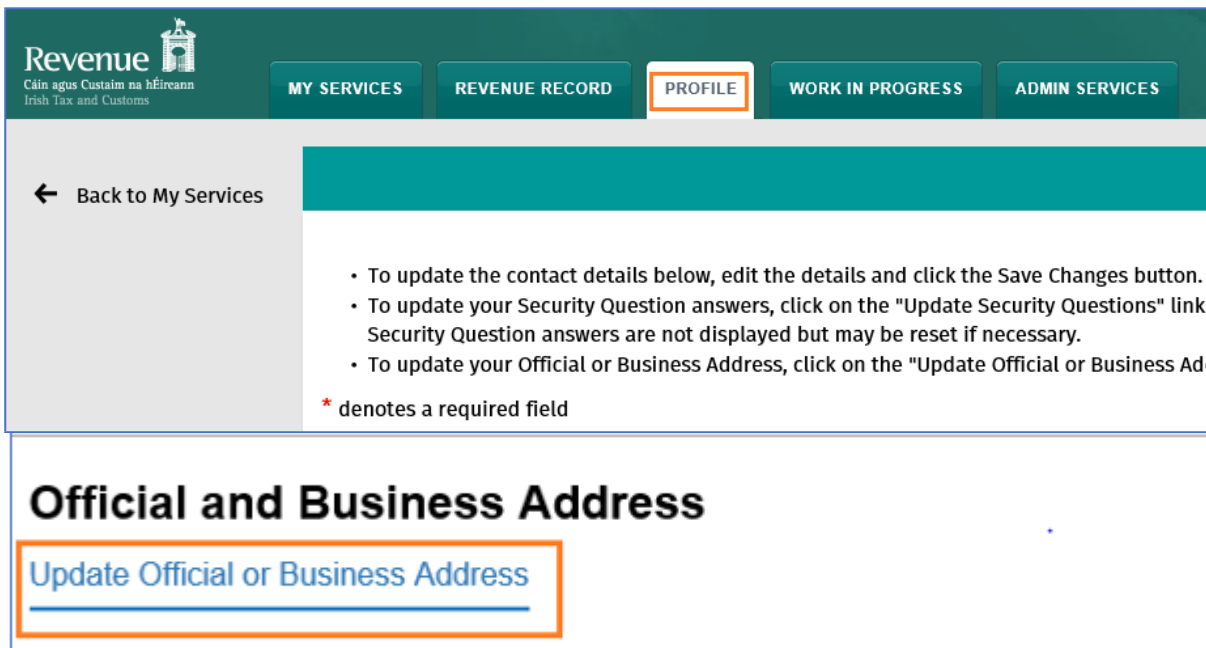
Revenue
Cáin agus Custaim na hÉireann
Irish Tax and Customs

MY SERVICES
REVENUE RECORD
PROFILE
WORK IN PROGRESS
ADMIN SERVICES

Back to My Services

• To update the contact details below, edit the details and click the Save Changes button.
• To update your Security Question answers, click on the "Update Security Questions" link
Security Question answers are not displayed but may be reset if necessary.
• To update your Official or Business Address, click on the "Update Official or Business Ad

* denotes a required field

Official and Business Address

Update Official or Business Address